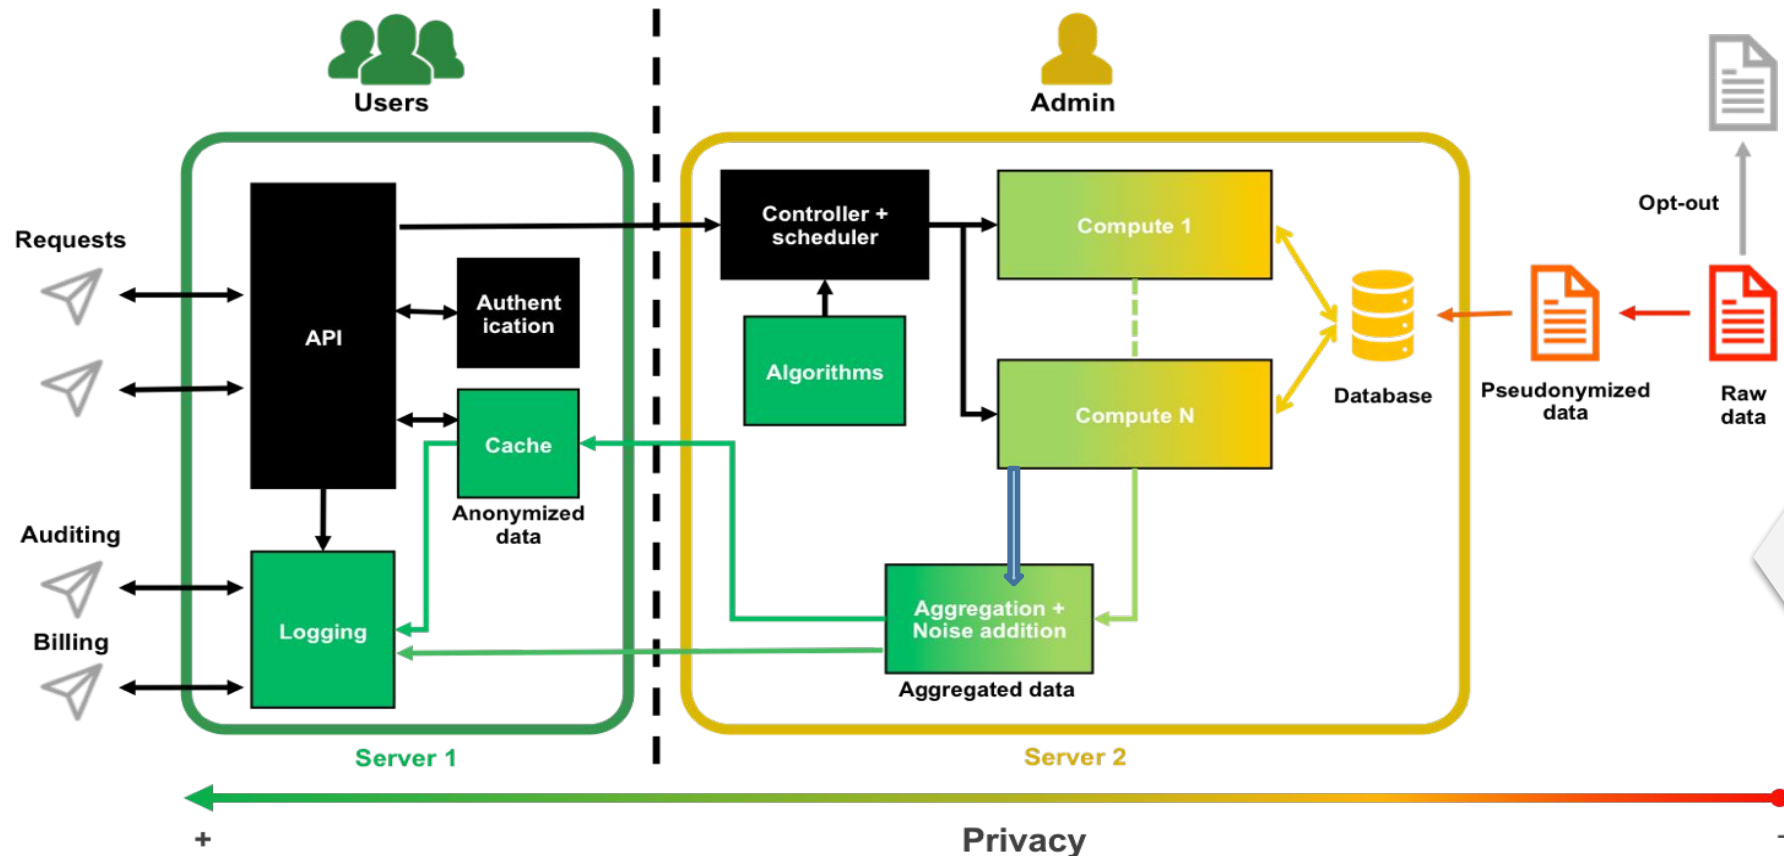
Users

Admin

Requests

Auditing

Billing

API

Authent ication

Cache

Anonymized data

Logging

Controller + scheduler

Algorithms

Compute 1

Compute N

Aggregation + Noise addition

Aggregated data

Database

Pseudonymized data

Raw data

Opt-out

Server 1

Server 2

+

Privacy